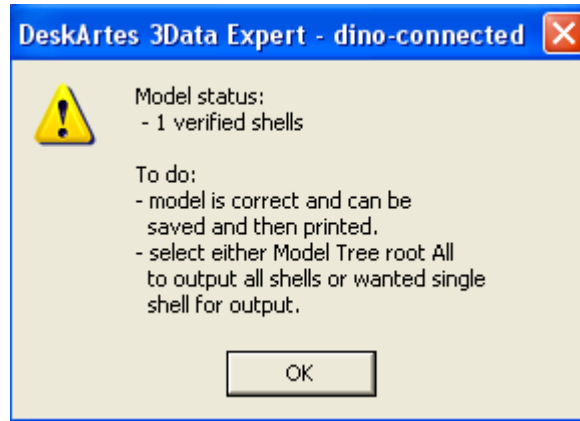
DeskArtes 3Data Expert - dino-connected

Model status:
- 1 verified shells

To do:
- model is correct and can be saved and then printed.
- select either Model Tree root All to output all shells or wanted single shell for output.

OK